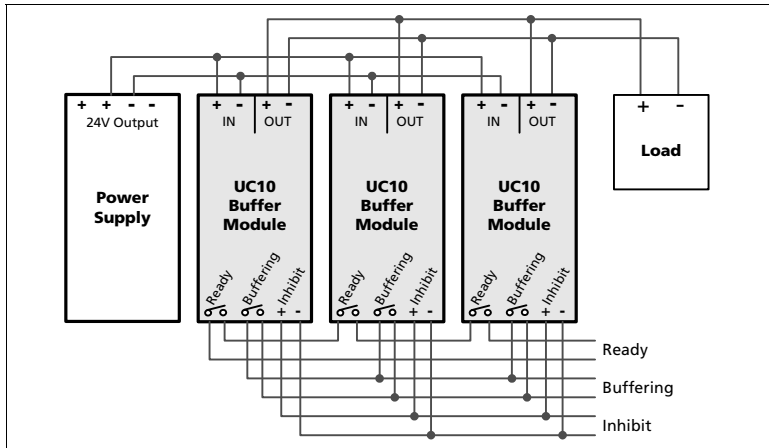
+ + - -
24V Output

Power Supply

+ - + -
IN OUT

UC10 Buffer Module

Ready Buffering Inhibit
+ -

+ - + -
IN OUT

UC10 Buffer Module

Ready Buffering Inhibit
+ -

+ - + -
IN OUT

UC10 Buffer Module

Ready Buffering Inhibit
+ -

+ -

Load

Ready

Buffering

Inhibit